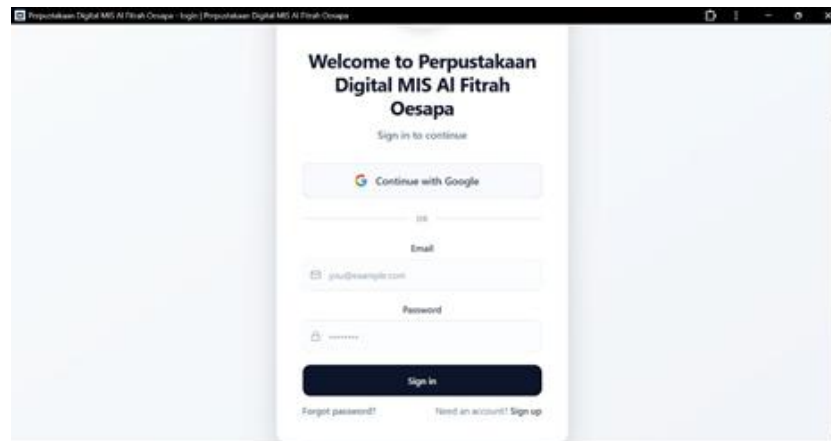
Perpustakaan Digital MIS Al Fitrah Oesapa - login | Perpustakaan Digital MIS Al Fitrah Oesapa

Welcome to Perpustakaan Digital MIS Al Fitrah Oesapa

Sign in to continue

Continue with Google

OR

Email

you@example.com

Password

••••••••

Sign in

Forgot password?

Need an account? Sign up